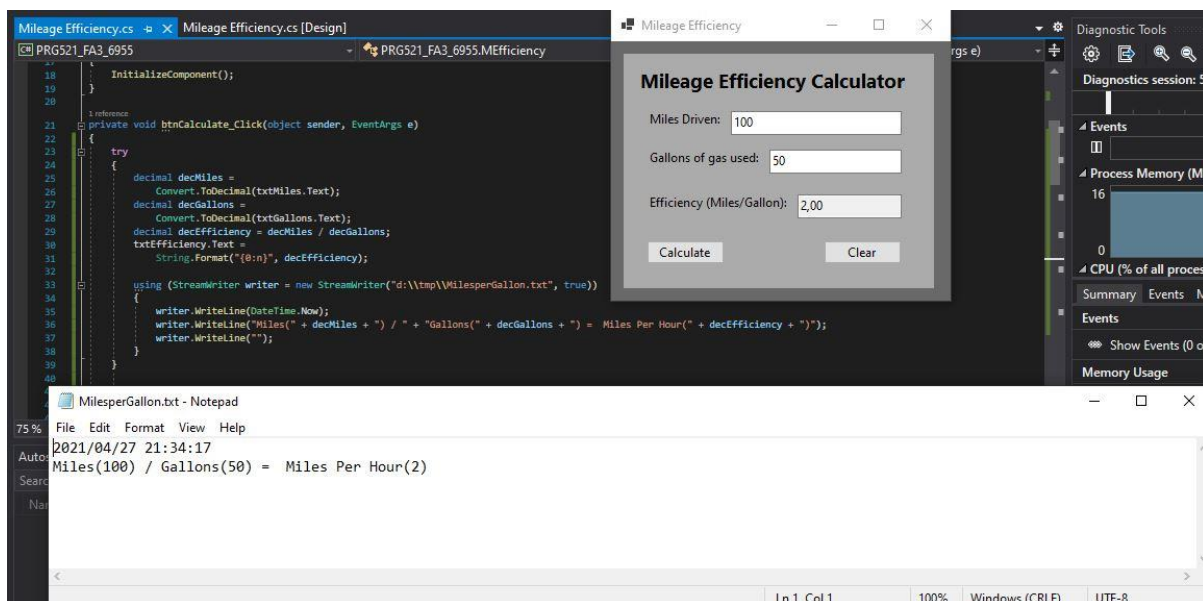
Mileage Efficiency.cs ⊕ × Mileage Efficiency.cs [Design]
PRG521_FA3_6955
PRG521_FA3_6955.MEfficiency
rgs e)

18 InitializeComponent();
19 }
20
1 reference
21 private void btnCalculate_Click(object sender, EventArgs e)
22 {
23 try
24 {
25 decimal decMiles =
26 Convert.ToDecimal(txtMiles.Text);
27 decimal decGallons =
28 Convert.ToDecimal(txtGallons.Text);
29 decimal decEfficiency = decMiles / decGallons;
30 txtEfficiency.Text =
31 String.Format("{0:n}", decEfficiency);
32
33 using (StreamWriter writer = new StreamWriter("d:\\tmp\\MilesperGallon.txt", true))
34 {
35 writer.WriteLine(DateTime.Now);
36 writer.WriteLine("Miles(" + decMiles + ") / " + "Gallons(" + decGallons + ") = Miles Per Hour(" + decEfficiency + ")");
37 writer.WriteLine("");
38 }
39 }
40

Mileage Efficiency

Mileage Efficiency Calculator

Miles Driven: 100

Gallons of gas used: 50

Efficiency (Miles/Gallon): 2,00

Calculate

Clear

Diagnostic Tools

Diagnostics session: 5

Events

Process Memory (M

16

0

CPU (% of all proces

Summary Events M

Events

Show Events (0 o

Memory Usage

75%

Autos

Searc

Nar

MilesperGallon.txt - Notepad

File Edit Format View Help

2021/04/27 21:34:17
Miles(100) / Gallons(50) = Miles Per Hour(2)

Ln 1, Col 1 100% Windows (CRLF) UTF-8